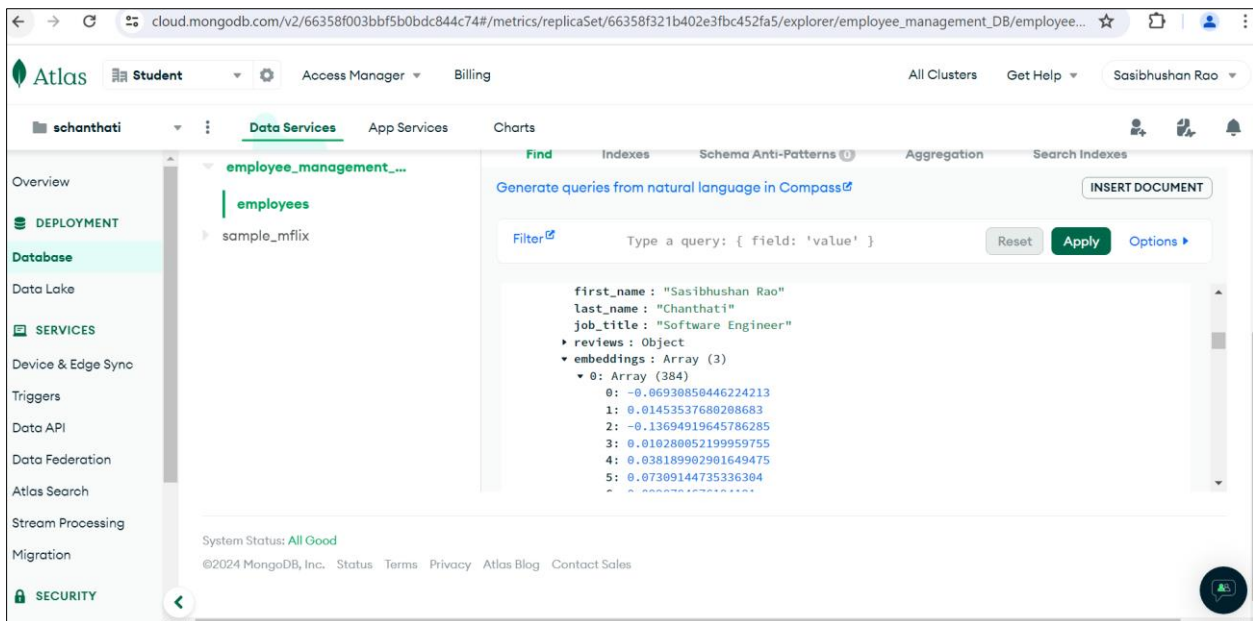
cloud.mongodb.com/v2/66358f003bbf5b0bdc844c74#/metrics/replicaSet/66358f321b402e3fbc452fa5/explorer/employee_management_DB/employee...

Atlas Student Access Manager Billing All Clusters Get Help Sasibhushan Rao

schanthati Data Services App Services Charts

Overview
DEPLOYMENT
Database
Data Lake
SERVICES
Device & Edge Sync
Triggers
Data API
Data Federation
Atlas Search
Stream Processing
Migration
SECURITY

employee_management_...
employees
sample_mflix

Find Indexes Schema Anti-Patterns 0 Aggregation Search Indexes

Generate queries from natural language in Compass

INSERT DOCUMENT

Filter Type a query: { field: 'value' } Reset Apply Options ▸

first_name : "Sasibhushan Rao"
last_name : "Chanthati"
job_title : "Software Engineer"
▸ reviews : Object
▾ embeddings : Array (3)
▾ 0: Array (384)
0: -0.06930850446224213
1: 0.01453537680208683
2: -0.13694919645786285
3: 0.010280052199959755
4: 0.038189902901649475
5: 0.07309144735336304
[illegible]

System Status: All Good
©2024 MongoDB, Inc. Status Terms Privacy Atlas Blog Contact Sales